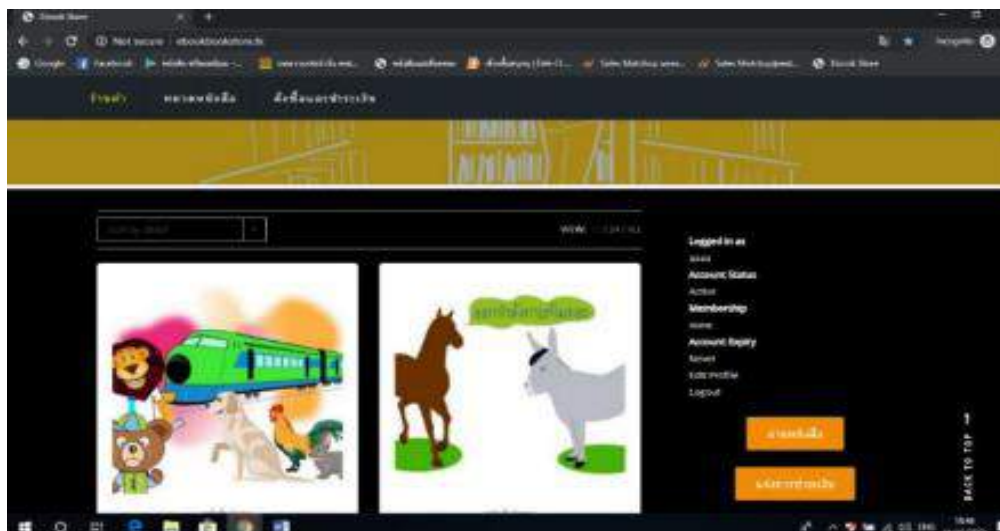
Ebook Store

Not secure | ebookbookstore.th

Incognito

Google Facebook Ebook Store

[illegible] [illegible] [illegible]

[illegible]

VIEW: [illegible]

Logged in as
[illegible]
Account Status
Active
Membership
none
Account Expiry
Never
Edit Profile
Logout

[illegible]

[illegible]

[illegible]

BACK TO TOP